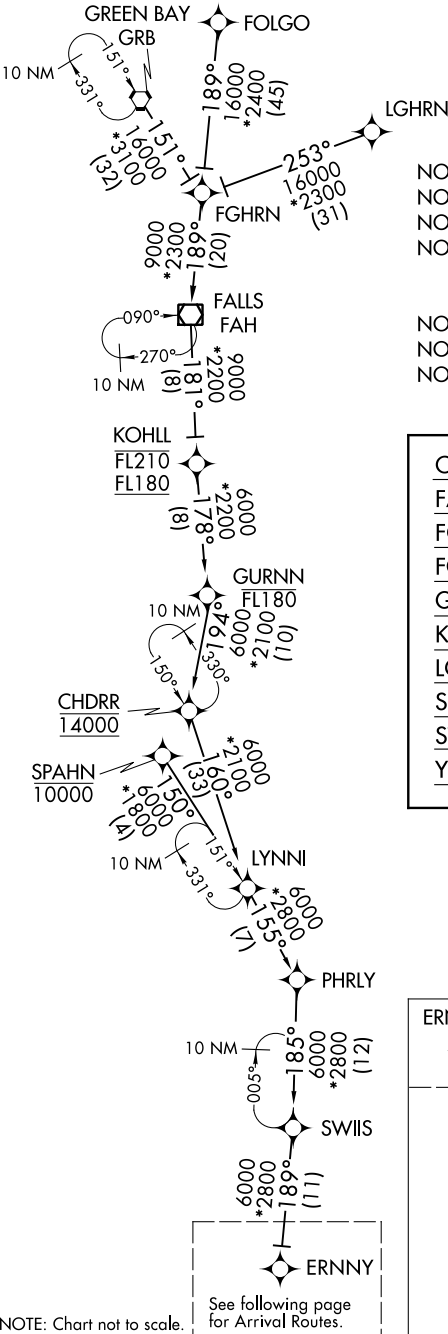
GREEN BAY
GRB
FOLGO
LGHRN
10 NM
151°
331°
189°
16000
*2400
(45)
151°
16000
*3100
(32)
253°
16000
*2300
(31)
FGHRN
NO
NO
NO
NO
9000
*2300
189°
(20)
FALLS
FAH
090°
270°
10 NM
181°
(8)
*2200
9000
NO
NO
NO
KOHLL
FL210
FL180
178°
(8)
*2200
6000
C
FA
FO
FO
G
K
LO
S
S
Y
GURNN
FL180
10 NM
150°
330°
194°
6000
*2100
(10)
CHDRR
14000
SPAHN
10000
160°
(33)
*2100
6000
150°
6000
*1800
(4)
10 NM
151°
331°
LYNNI
155°
(7)
*2800
6000
PHRLY
ERN
10 NM
005°
185°
6000
*2800
(12)
SWIIS
6000
*2800
189°
(11)
ERNNY
See following page for Arrival Routes.
NOTE: Chart not to scale.